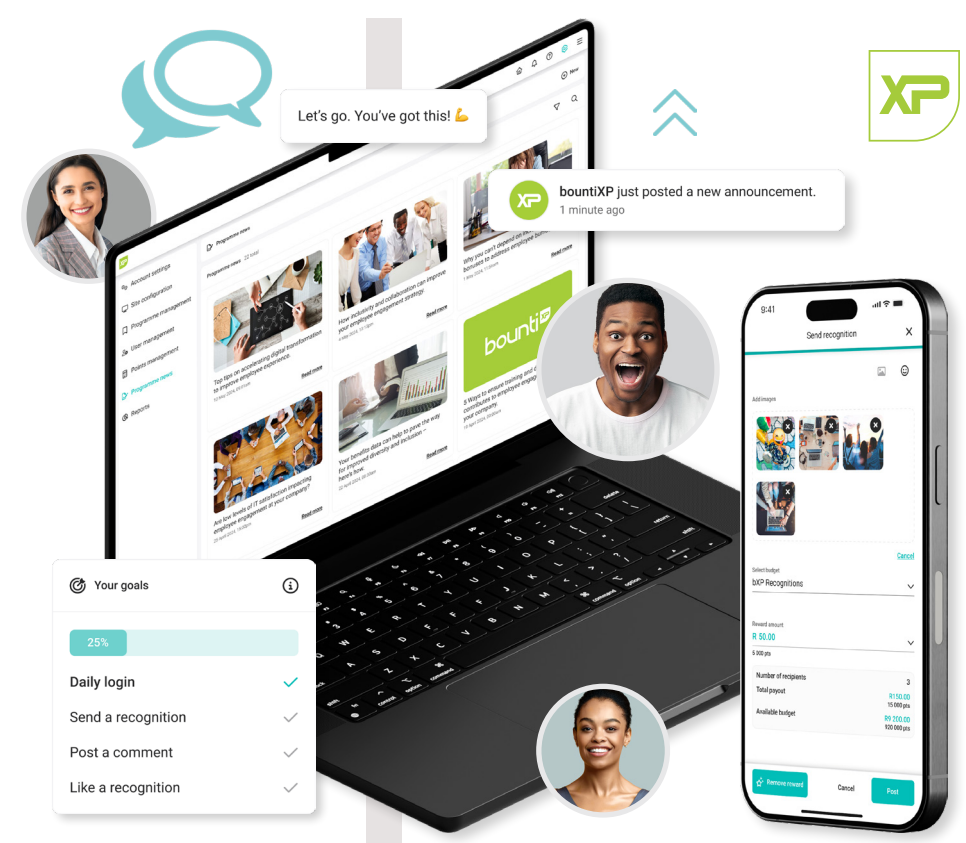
Let's go. You've got this! 💪

XP

bountiXP just posted a new announcement.
1 minute ago

Account settings
Site configuration
Programme management
User management
Points management
Programme news
Reports

Programme news

Top tips on accelerating digital transformation to improve employee experience
Read more

How inclusivity and collaboration can improve your employee engagement strategy
Read more

Why you can't depend on bonuses to address employee burnout
Read more

Are low levels of IT satisfaction impacting employee engagement at your company?
Read more

Your benefits data can help to pave the way for improved diversity and inclusion – here's how.
Read more

5 Ways to ensure training and development contributes to employee engagement at your company
Read more

bounti XP

9:41
Send recognition
Add images
Cancel
Select budget
bXP Recognitions
Reward amount
R 50.00
5 000 pts
Number of recipients 3
Total payout R150.00
15 000 pts
Available budget R9 200.00
920 000 pts
Remove reward
Cancel
Post

Your goals
25%
Daily login
Send a recognition
Post a comment
Like a recognition